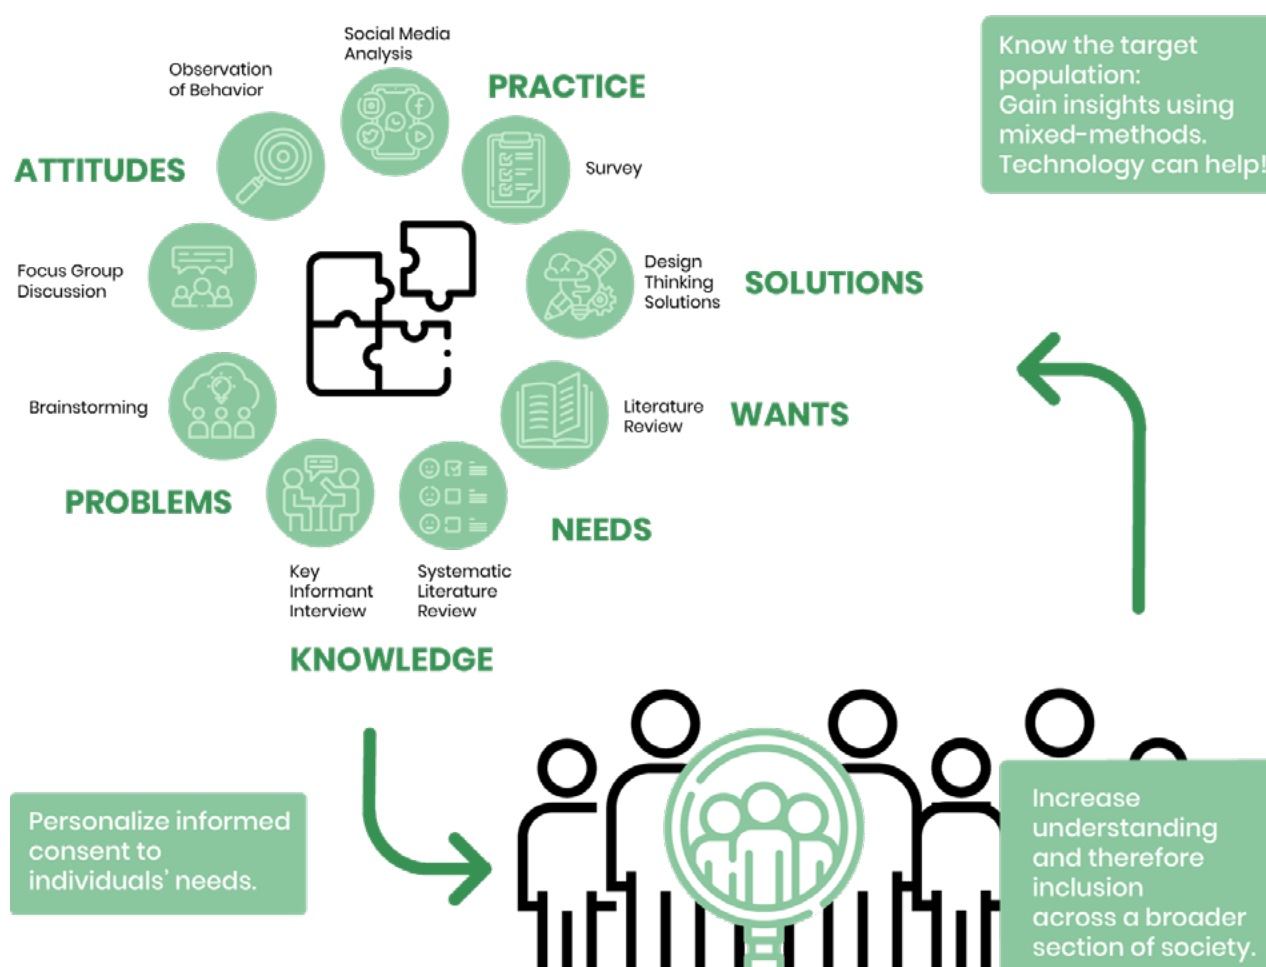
Know the target population:
Gain insights using mixed-methods.
Technology can help!

Social Media Analysis

Observation of Behavior

PRACTICE

ATTITUDES

Survey

Focus Group Discussion

Design Thinking Solutions

SOLUTIONS

Brainstorming

Literature Review

WANTS

PROBLEMS

NEEDS

Key Informant Interview

Systematic Literature Review

KNOWLEDGE

Personalize informed consent to individuals' needs.

Increase understanding and therefore inclusion across a broader section of society.